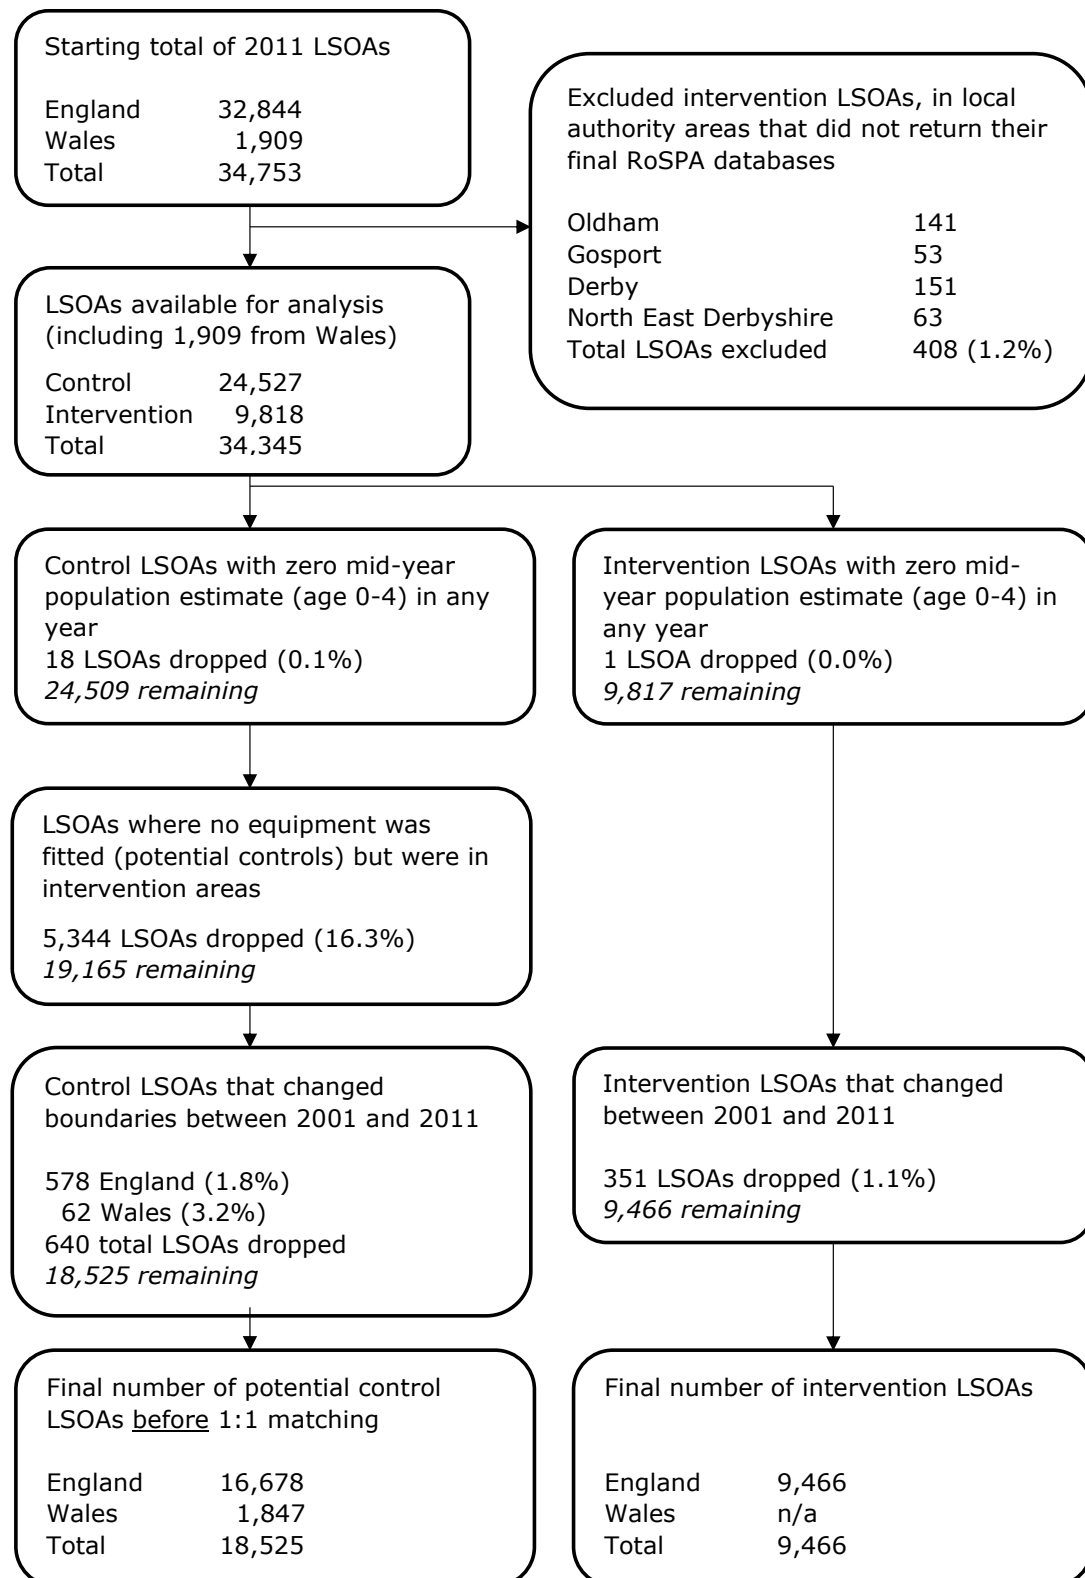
Starting total of 2011 LSOAs

England 32,844
Wales 1,909
Total 34,753

Excluded intervention LSOAs, in local authority areas that did not return their final RoSPA databases

Oldham 141
Gosport 53
Derby 151
North East Derbyshire 63
Total LSOAs excluded 408 (1.2%)

LSOAs available for analysis (including 1,909 from Wales)

Control 24,527
Intervention 9,818
Total 34.345

Control LSOAs with zero mid-year population estimate (age 0-4) in any year
18 LSOAs dropped (0.1%)
*24,509 remaining*

Intervention LSOAs with zero mid-year population estimate (age 0-4) in any year
1 LSOA dropped (0.0%)
*9,817 remaining*

LSOAs where no equipment was fitted (potential controls) but were in intervention areas

5,344 LSOAs dropped (16.3%)
*19,165 remaining*

Control LSOAs that changed boundaries between 2001 and 2011

578 England (1.8%)
62 Wales (3.2%)
640 total LSOAs dropped
*18,525 remaining*

Intervention LSOAs that changed between 2001 and 2011

351 LSOAs dropped (1.1%)
*9,466 remaining*

Final number of potential control LSOAs before 1:1 matching

England 16,678
Wales 1,847
Total 18,525

Final number of intervention LSOAs

England 9,466
Wales n/a
Total 9,466